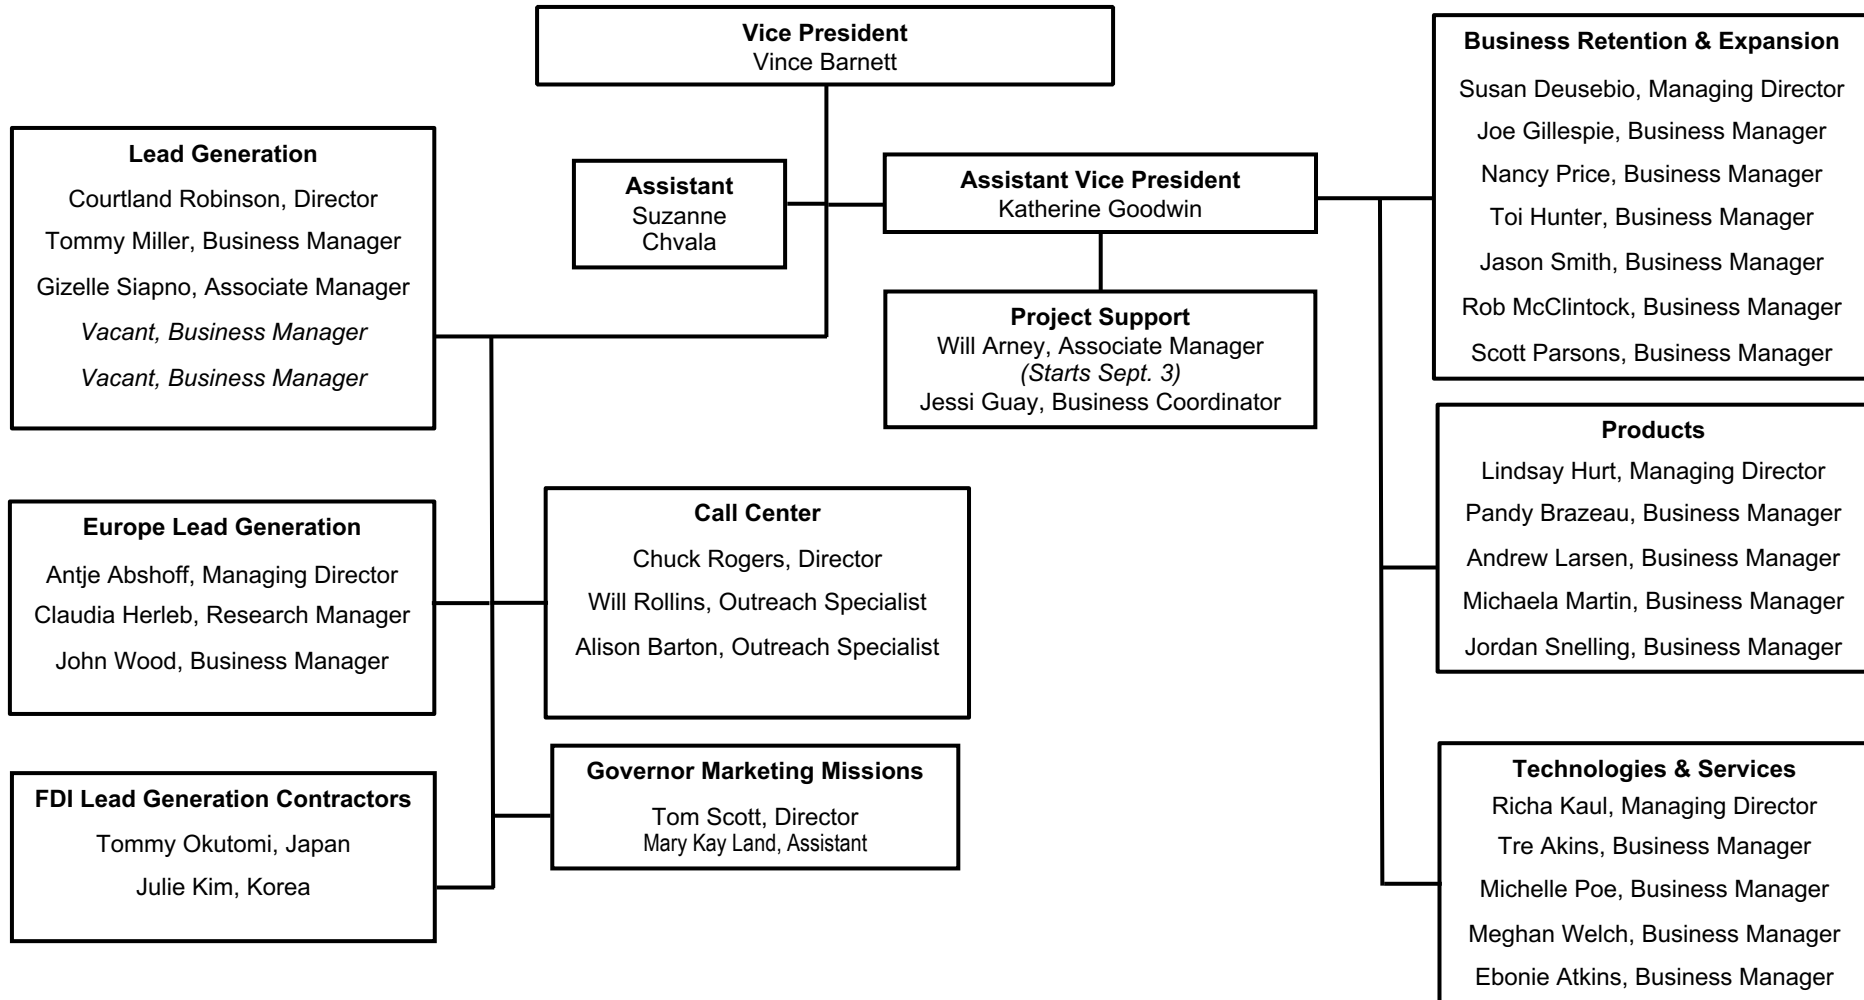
Vice President
Vince Barnett

Lead Generation
Courtland Robinson, Director
Tommy Miller, Business Manager
Gizelle Siapno, Associate Manager
*Vacant, Business Manager*
*Vacant, Business Manager*

Assistant
Suzanne Chvala

Assistant Vice President
Katherine Goodwin

Project Support
Will Arney, Associate Manager
*(Starts Sept. 3)*
Jessi Guay, Business Coordinator

Business Retention & Expansion
Susan Deusebio, Managing Director
Joe Gillespie, Business Manager
Nancy Price, Business Manager
Toi Hunter, Business Manager
Jason Smith, Business Manager
Rob McClintock, Business Manager
Scott Parsons, Business Manager

Europe Lead Generation
Antje Abshoff, Managing Director
Claudia Herleb, Research Manager
John Wood, Business Manager

Call Center
Chuck Rogers, Director
Will Rollins, Outreach Specialist
Alison Barton, Outreach Specialist

Products
Lindsay Hurt, Managing Director
Pandy Brazeau, Business Manager
Andrew Larsen, Business Manager
Michaela Martin, Business Manager
Jordan Snelling, Business Manager

FDI Lead Generation Contractors
Tommy Okutomi, Japan
Julie Kim, Korea

Governor Marketing Missions
Tom Scott, Director
Mary Kay Land, Assistant

Technologies & Services
Richa Kaul, Managing Director
Tre Akins, Business Manager
Michelle Poe, Business Manager
Meghan Welch, Business Manager
Ebonie Atkins, Business Manager